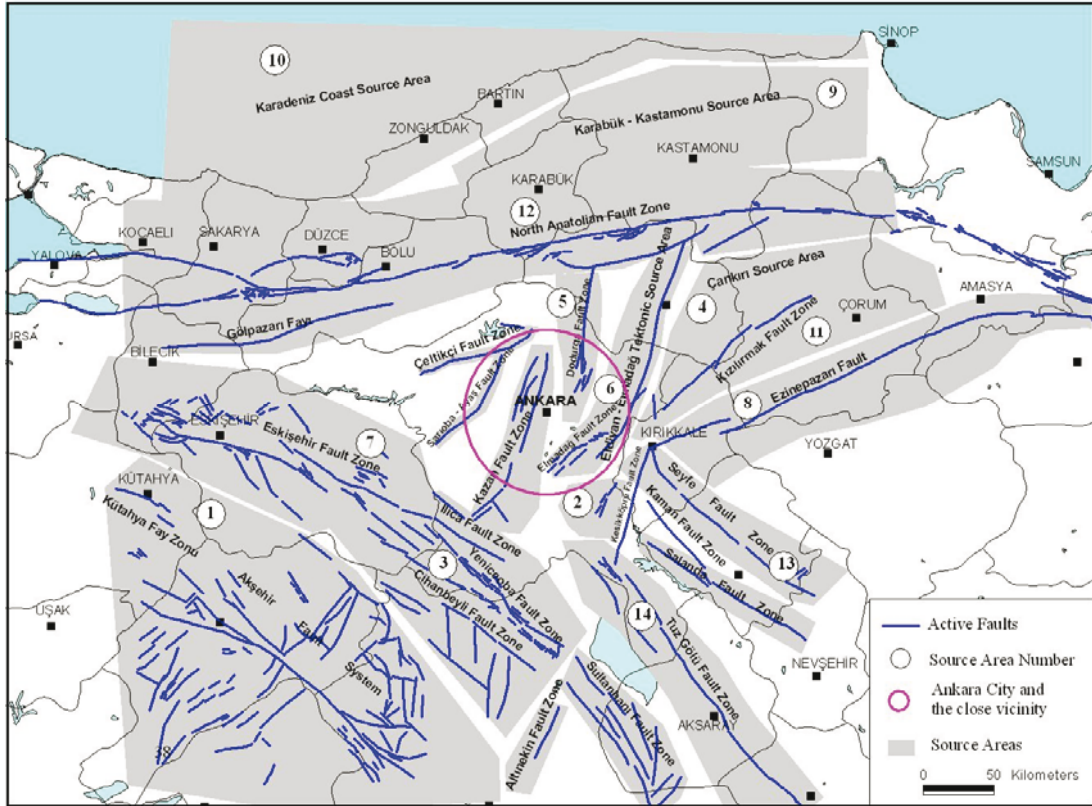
SİNOP
10
Karadeniz Coast Source Area
BARTIN
9
Karabük - Kastamonu Source Area
ZONGULDAK
KASTAMONU
SAMSUN
KARABÜK
12
North Anatolian Fault Zone
KOCAELİ
SAKARYA
DÜZCE
BOLU
YALOVA
Çankırı Source Area
Elmadağ Tektonic Source Area
5
Dodurga Fault Zone
4
AMASYA
ÇORUM
Gölpazarı Fayı
URSA
Kızılırmak Fault Zone
11
BİLECİK
Çeltikçi Fault Zone
Sarıoba - Ayaş Fault Zone
6
ANKARA
Kazan Fault Zone
Eldivan - Elmadağ Fault Zone
Ezinepazarı Fault
8
KIRIKKALE
ESKİŞEHİR
Eskişehir Fault Zone
7
Elmadağ Fault Zone
YOZGAT
KÜTAHYA
Kütahya Fay Zonu
1
Ilıca Fault Zone
2
Keskin-Seyfe Fault Zone
Seyfe Fault Zone
Kaman Fault Zone
13
Salanda Fault Zone
3
Yeniceoba Fault Zone
Cihanbeyli Fault Zone
Akşehir Fault System
UŞAK
14
Tuz Gölü Fault Zone
NEVŞEHİR
Altınekin Fault Zone
Sultanhanı Fault Zone
AKSARAY
Active Faults
Source Area Number
Ankara City and the close vicinity
Source Areas
0 50 Kilometers